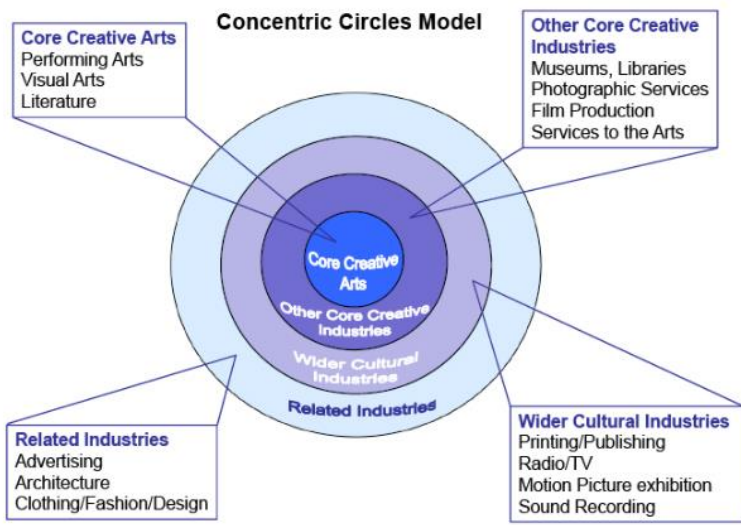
Concentric Circles Model

Core Creative Arts
Performing Arts
Visual Arts
Literature

Other Core Creative Industries
Museums, Libraries
Photographic Services
Film Production
Services to the Arts

Core Creative Arts

Other Core Creative Industries

Wider Cultural Industries

Related Industries

Related Industries
Advertising
Architecture
Clothing/Fashion/Design

Wider Cultural Industries
Printing/Publishing
Radio/TV
Motion Picture exhibition
Sound Recording